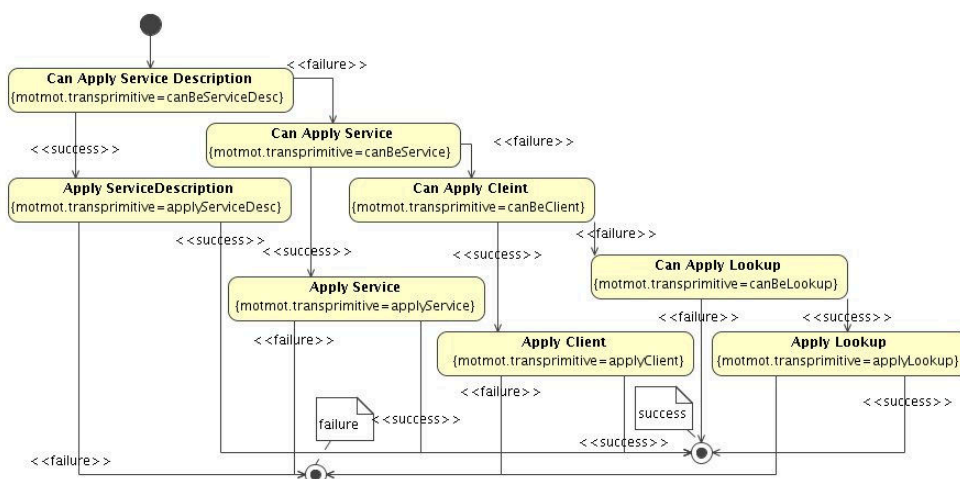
Can Apply Service Description
{motmot.transprimitive=canBeServiceDesc}

<<failure>>

<<success>>

Can Apply Service
{motmot.transprimitive=canBeService}

<<failure>>

Apply ServiceDescription
{motmot.transprimitive=applyServiceDesc}

Can Apply Cleint
{motmot.transprimitive=canBeClient}

<<success>>

<<success>>

<<failure>>

<<success>>

Can Apply Lookup
{motmot.transprimitive=canBeLookup}

Apply Service
{motmot.transprimitive=applyService}

<<failure>>

<<success>>

<<failure>>

Apply Client
{motmot.transprimitive=applyClient}

Apply Lookup
{motmot.transprimitive=applyLookup}

<<failure>>

<<success>>

failure

<<success>>

success

<<success>>

<<failure>>